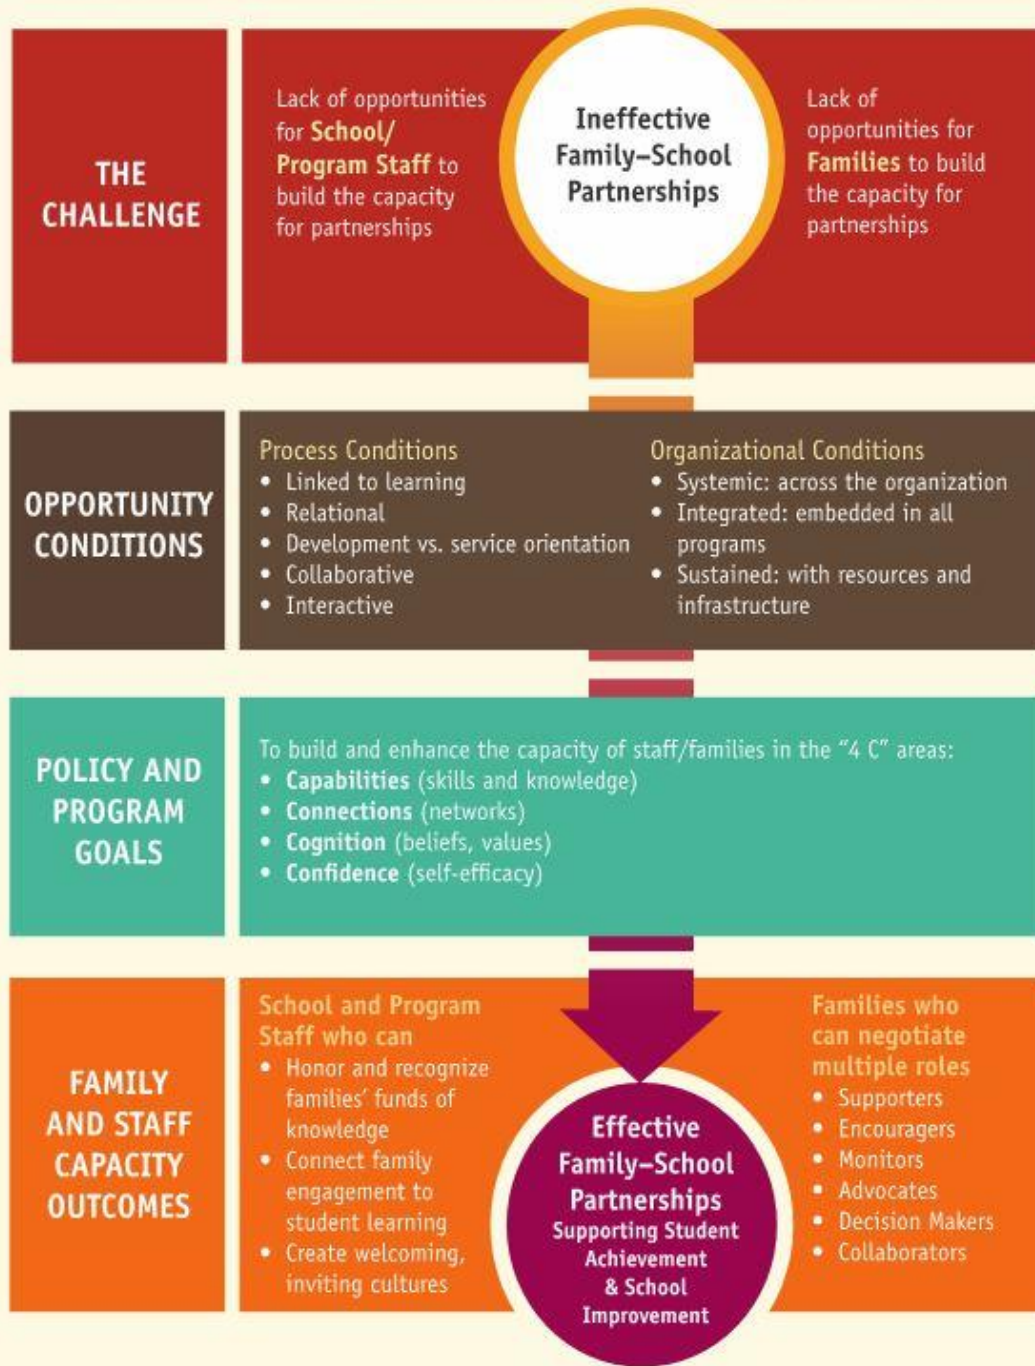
THE CHALLENGE

Lack of opportunities for School/ Program Staff to build the capacity for partnerships

Ineffective Family–School Partnerships

Lack of opportunities for Families to build the capacity for partnerships

OPPORTUNITY CONDITIONS

Process Conditions
• Linked to learning
• Relational
• Development vs. service orientation
• Collaborative
• Interactive

Organizational Conditions
• Systemic: across the organization
• Integrated: embedded in all programs
• Sustained: with resources and infrastructure

POLICY AND PROGRAM GOALS

To build and enhance the capacity of staff/families in the "4 C" areas:
• Capabilities (skills and knowledge)
• Connections (networks)
• Cognition (beliefs, values)
• Confidence (self-efficacy)

FAMILY AND STAFF CAPACITY OUTCOMES

School and Program Staff who can
• Honor and recognize families' funds of knowledge
• Connect family engagement to student learning
• Create welcoming, inviting cultures

Effective Family–School Partnerships
Supporting Student Achievement & School Improvement

Families who can negotiate multiple roles
• Supporters
• Encouragers
• Monitors
• Advocates
• Decision Makers
• Collaborators